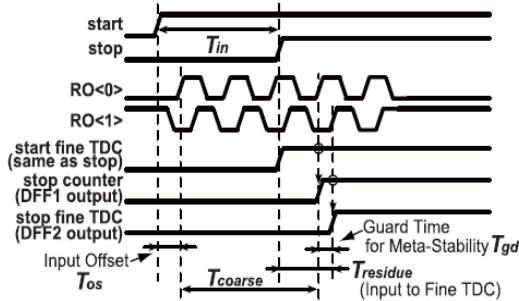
start
stop
$T_{in}$
RO<0>
RO<1>
start fine TDC (same as stop)
stop counter (DFF1 output)
stop fine TDC (DFF2 output)
Guard Time for Meta-Stability $T_{gd}$
Input Offset $T_{os}$
$T_{coarse}$
$T_{residue}$ (Input to Fine TDC)